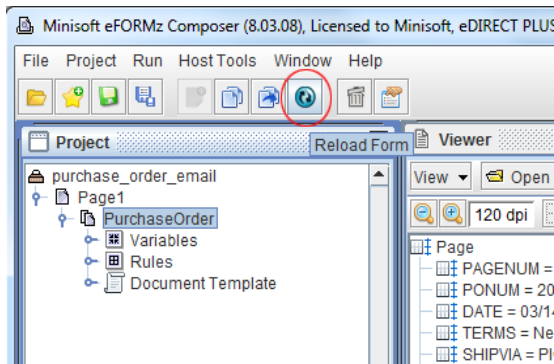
Minisoft eFORMz Composer (8.03.08), Licensed to Minisoft, eDIRECT PLUS

File Project Run Host Tools Window Help

Reload Form

Project

purchase_order_email
Page1
PurchaseOrder
Variables
Rules
Document Template

Viewer

View Open

120 dpi

Page
PAGENUM =
PONUM = 20
DATE = 03/1
TERMS = Ne
SHIPVIA = P